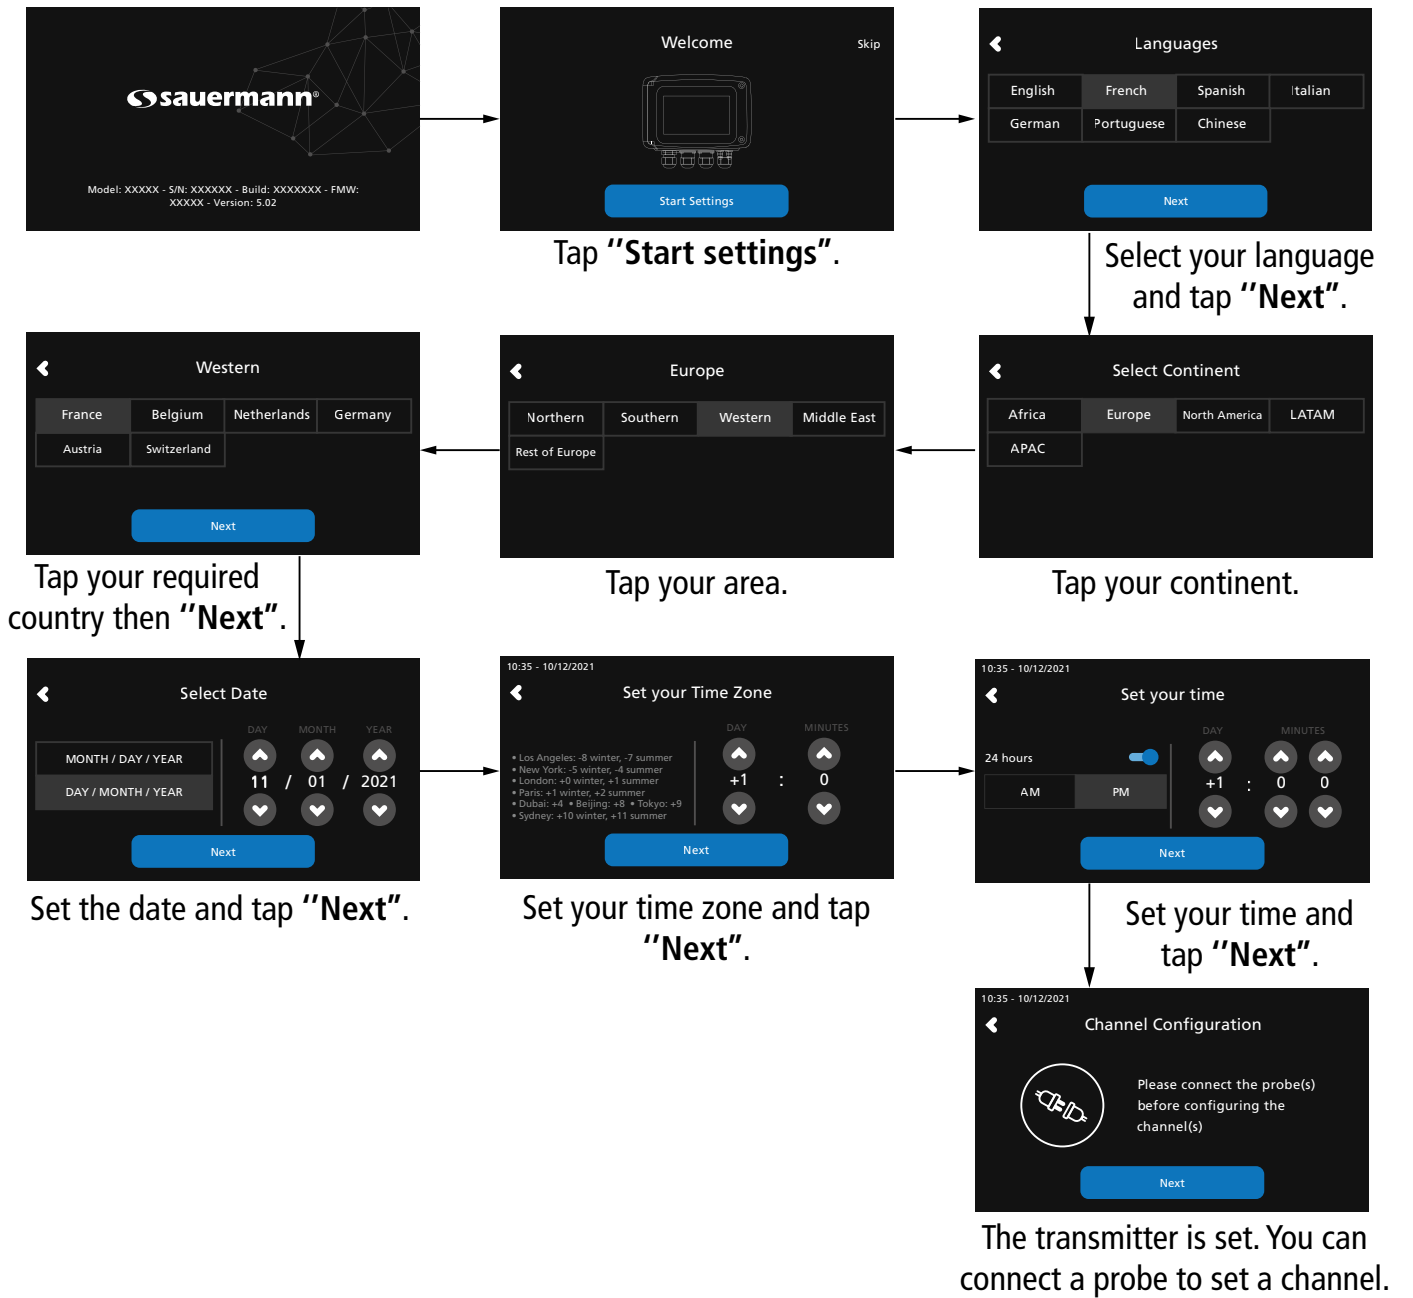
sauermann®

Model: XXXXX - S/N: XXXXXX - Build: XXXXXXX - FMW: XXXXX - Version: 5.02

Welcome

Skip

Start Settings

Tap **"Start settings"**.

Languages

| English | French | Spanish | Italian |
|---|---|---|---|
| German | Portuguese | Chinese | |

Next

Select your language and tap **"Next"**.

Western

| France | Belgium | Netherlands | Germany |
|---|---|---|---|
| Austria | Switzerland | | |

Next

Tap your required country then **"Next"**.

Europe

| Northern | Southern | Western | Middle East |
|---|---|---|---|
| Rest of Europe | | | |

Tap your area.

Select Continent

| Africa | Europe | North America | LATAM |
|---|---|---|---|
| APAC | | | |

Tap your continent.

Select Date

MONTH / DAY / YEAR

DAY / MONTH / YEAR

DAY MONTH YEAR

11 / 01 / 2021

Next

Set the date and tap **"Next"**.

10:35 - 10/12/2021

Set your Time Zone

• Los Angeles: -8 winter, -7 summer
• New York: -5 winter, -4 summer
• London: +0 winter, +1 summer
• Paris: +1 winter, +2 summer
• Dubai: +4 • Beijing: +8 • Tokyo: +9
• Sydney: +10 winter, +11 summer

DAY MINUTES

+1 : 0

Next

Set your time zone and tap **"Next"**.

10:35 - 10/12/2021

Set your time

24 hours

AM PM

DAY MINUTES

+1 : 0 0

Next

Set your time and tap **"Next"**.

10:35 - 10/12/2021

Channel Configuration

Please connect the probe(s) before configuring the channel(s)

Next

The transmitter is set. You can connect a probe to set a channel.